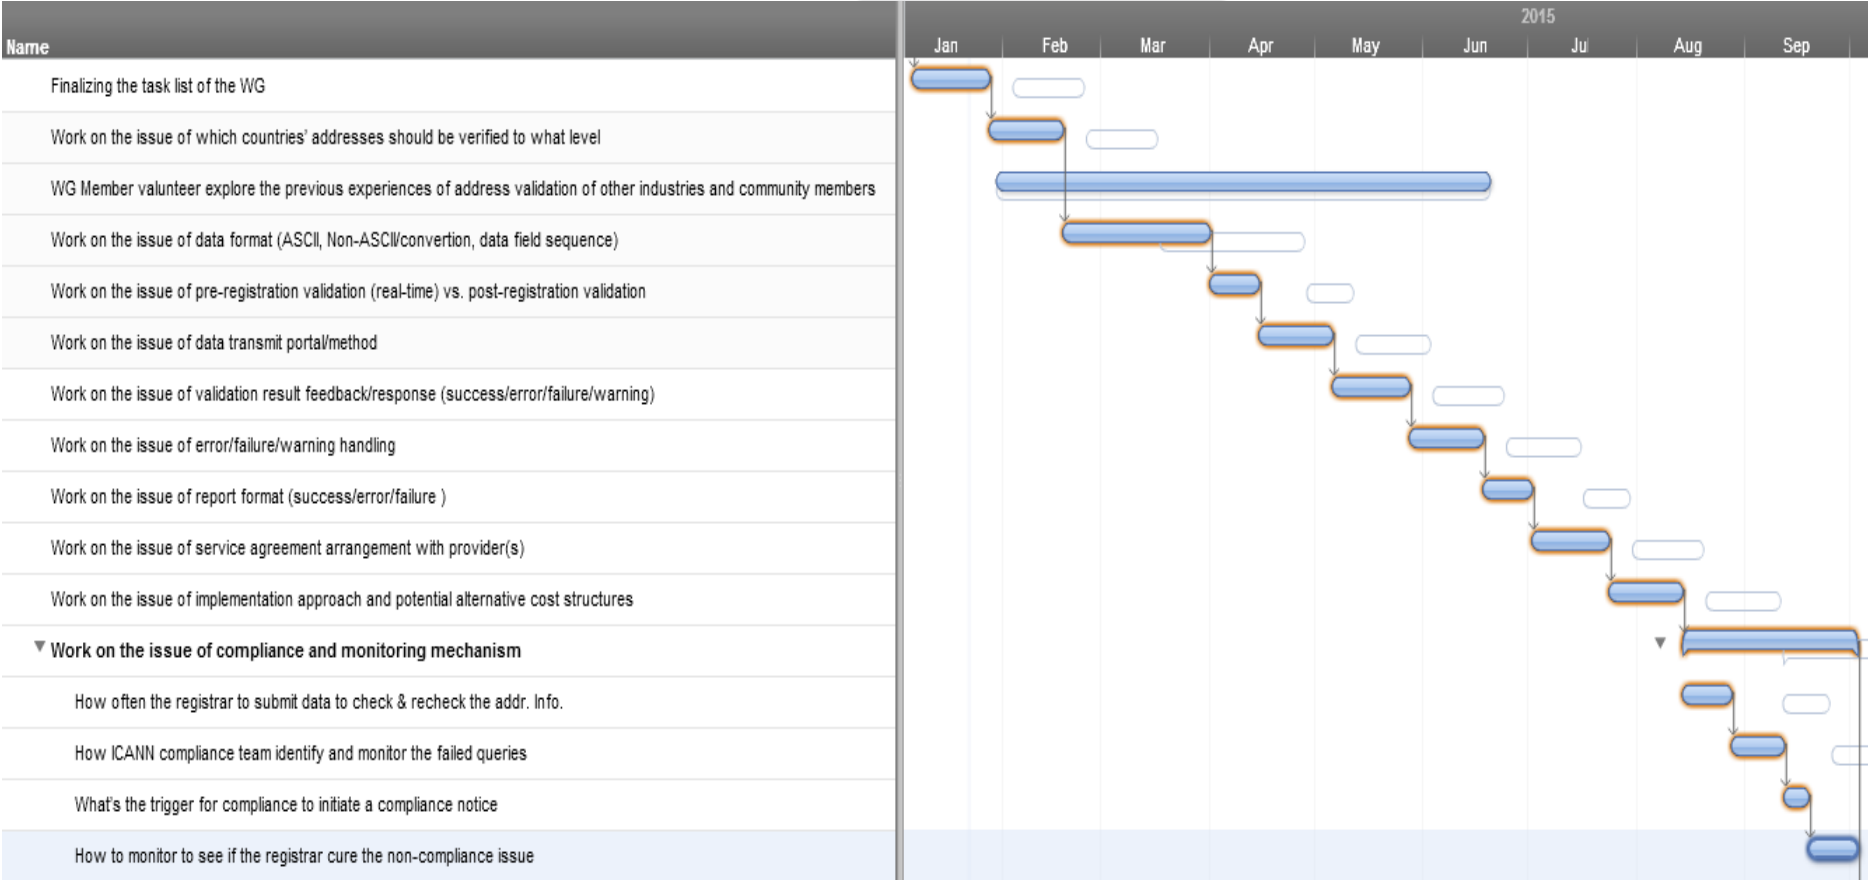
Name

Finalizing the task list of the WG

Work on the issue of which countries' addresses should be verified to what level

WG Member valunteer explore the previous experiences of address validation of other industries and community members

Work on the issue of data format (ASCII, Non-ASCII/convertion, data field sequence)

Work on the issue of pre-registration validation (real-time) vs. post-registration validation

Work on the issue of data transmit portal/method

Work on the issue of validation result feedback/response (success/error/failure/warning)

Work on the issue of error/failure/warning handling

Work on the issue of report format (success/error/failure )

Work on the issue of service agreement arrangement with provider(s)

Work on the issue of implementation approach and potential alternative cost structures

Work on the issue of compliance and monitoring mechanism

How often the registrar to submit data to check & recheck the addr. Info.

How ICANN compliance team identify and monitor the failed queries

What's the trigger for compliance to initiate a compliance notice

How to monitor to see if the registrar cure the non-compliance issue

2015

Jan Feb Mar Apr May Jun Jul Aug Sep